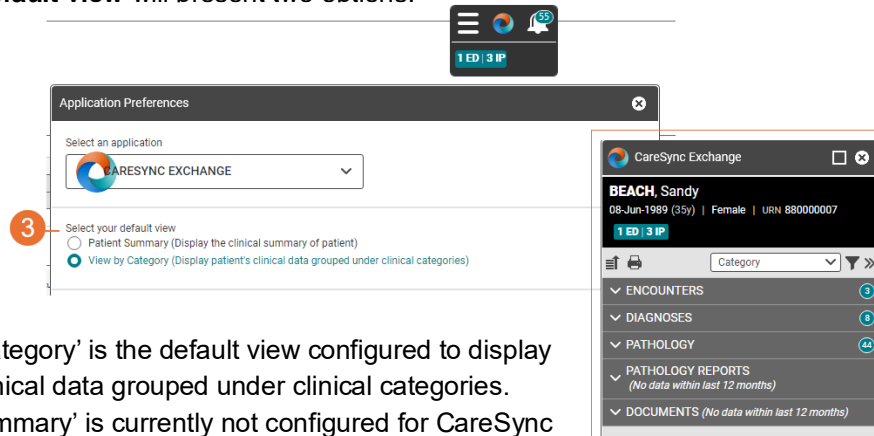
ault View will present two options:

55

1 ED | 3 IP

Application Preferences

Select an application

CARESYNC EXCHANGE

3

Select your default view

Patient Summary (Display the clinical summary of patient)

View by Category (Display patient's clinical data grouped under clinical categories)

CareSync Exchange

BEACH, Sandy

08-Jun-1989 (35y) | Female | URN 880000007

1 ED | 3 IP

Category

ENCOUNTERS 3

DIAGNOSES 8

PATHOLOGY 44

PATHOLOGY REPORTS
(No data within last 12 months)

DOCUMENTS (No data within last 12 months)

tegory' is the default view configured to display nical data grouped under clinical categories. mmary' is currently not configured for CareSync